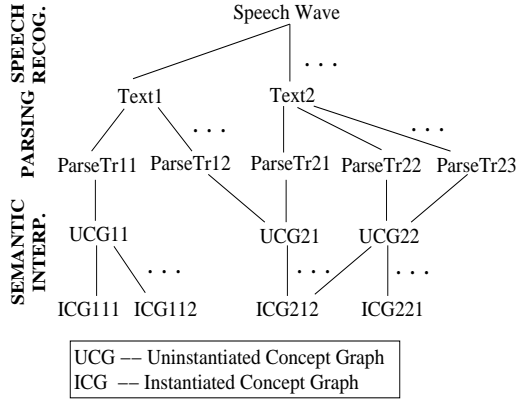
SPEECH RECOG.

Speech Wave

. . .

PARSING

Text1

Text2

. . .

. . .

ParseTr11

ParseTr12

ParseTr21

ParseTr22

ParseTr23

SEMANTIC INTERP.

UCG11

UCG21

UCG22

. . .

. . .

. . .

ICG111

ICG112

ICG212

ICG221

UCG –– Uninstantiated Concept Graph
ICG –– Instantiated Concept Graph